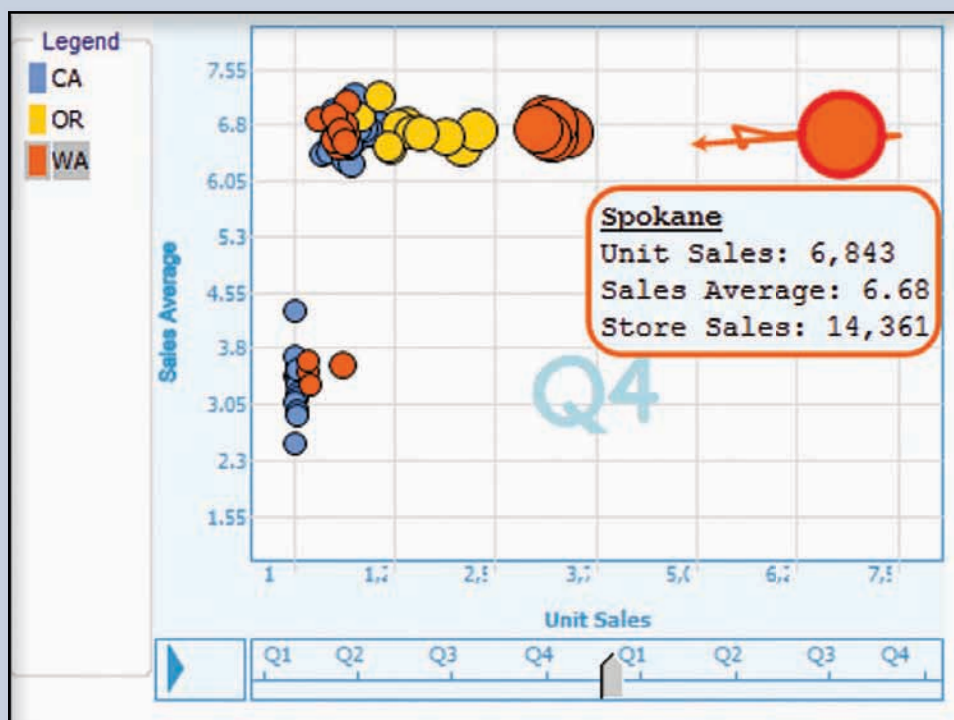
Legend
CA
OR
WA

7.55
6.8
6.05
5.3
4.55
3.8
3.05
2.3
1.55

Sales Average

Spokane
Unit Sales: 6,843
Sales Average: 6.68
Store Sales: 14,361

Q4

1
1,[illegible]
2,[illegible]
3,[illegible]
5,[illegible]
6,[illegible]
7,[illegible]

Unit Sales

Q1
Q2
Q3
Q4
Q1
Q2
Q3
Q4